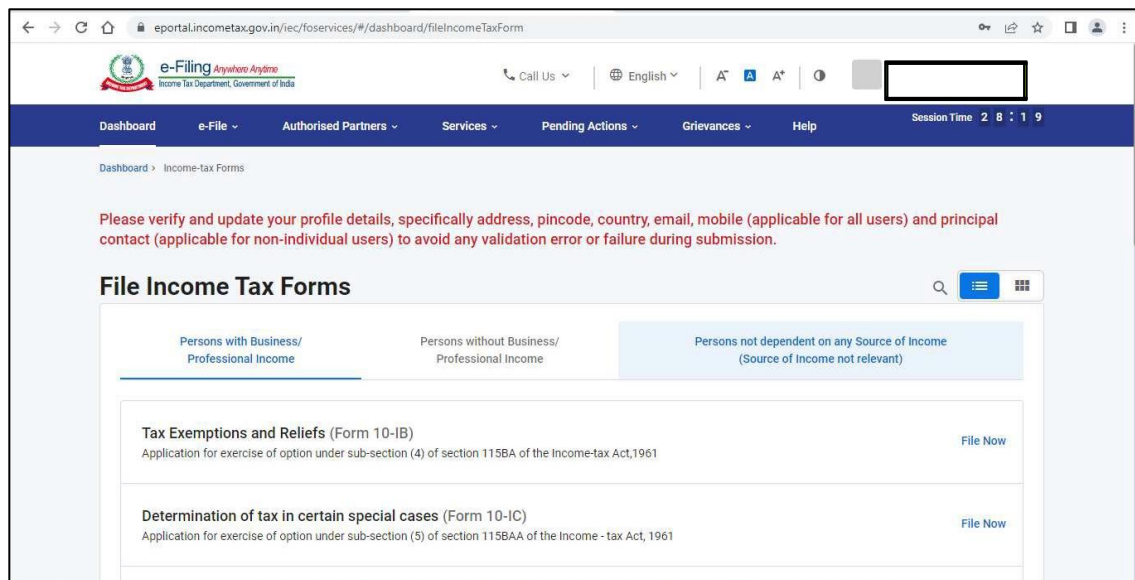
eportal.incometax.gov.in/iec/foservices/#/dashboard/fileIncomeTaxForm

e-Filing Anywhere Anytime
Income Tax Department, Government of India

Call Us English A⁻ A A⁺

Dashboard e-File Authorised Partners Services Pending Actions Grievances Help

Session Time 2 8 : 1 9

Dashboard › Income-tax Forms

Please verify and update your profile details, specifically address, pincode, country, email, mobile (applicable for all users) and principal contact (applicable for non-individual users) to avoid any validation error or failure during submission.

File Income Tax Forms

Persons with Business/ Professional Income

Persons without Business/ Professional Income

Persons not dependent on any Source of Income (Source of Income not relevant)

Tax Exemptions and Reliefs (Form 10-IB)
Application for exercise of option under sub-section (4) of section 115BA of the Income-tax Act,1961

File Now

Determination of tax in certain special cases (Form 10-IC)
Application for exercise of option under sub-section (5) of section 115BAA of the Income - tax Act, 1961

File Now